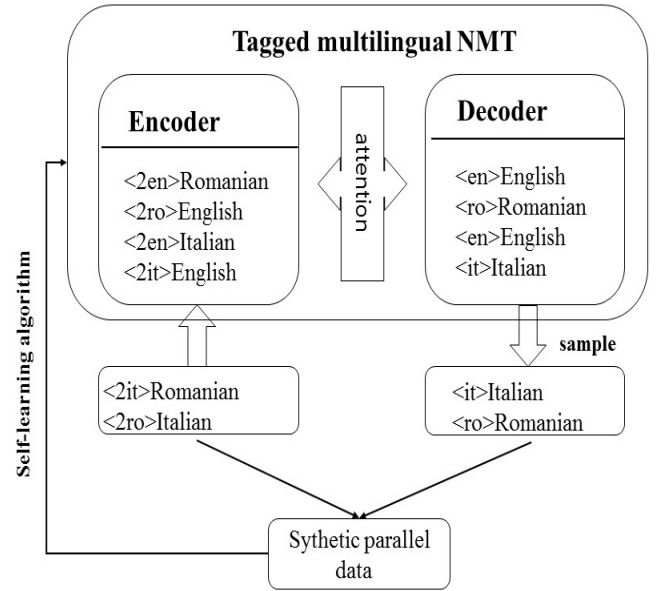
Tagged multilingual NMT

Encoder

<2en>Romanian
<2ro>English
<2en>Italian
<2it>English

attention

Decoder

<en>English
<ro>Romanian
<en>English
<it>Italian

sample

<2it>Romanian
<2ro>Italian

<it>Italian
<ro>Romanian

Sythetic parallel data

Self-learning algorithm